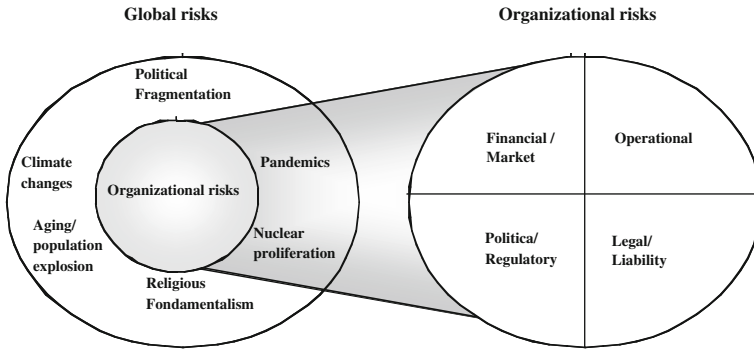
Global risks

Organizational risks

Political Fragmentation

Climate changes

Organizational risks

Pandemics

Aging/ population explosion

Nuclear proliferation

Religious Fondamentalism

Financial / Market

Operational

Politica/ Regulatory

Legal/ Liability